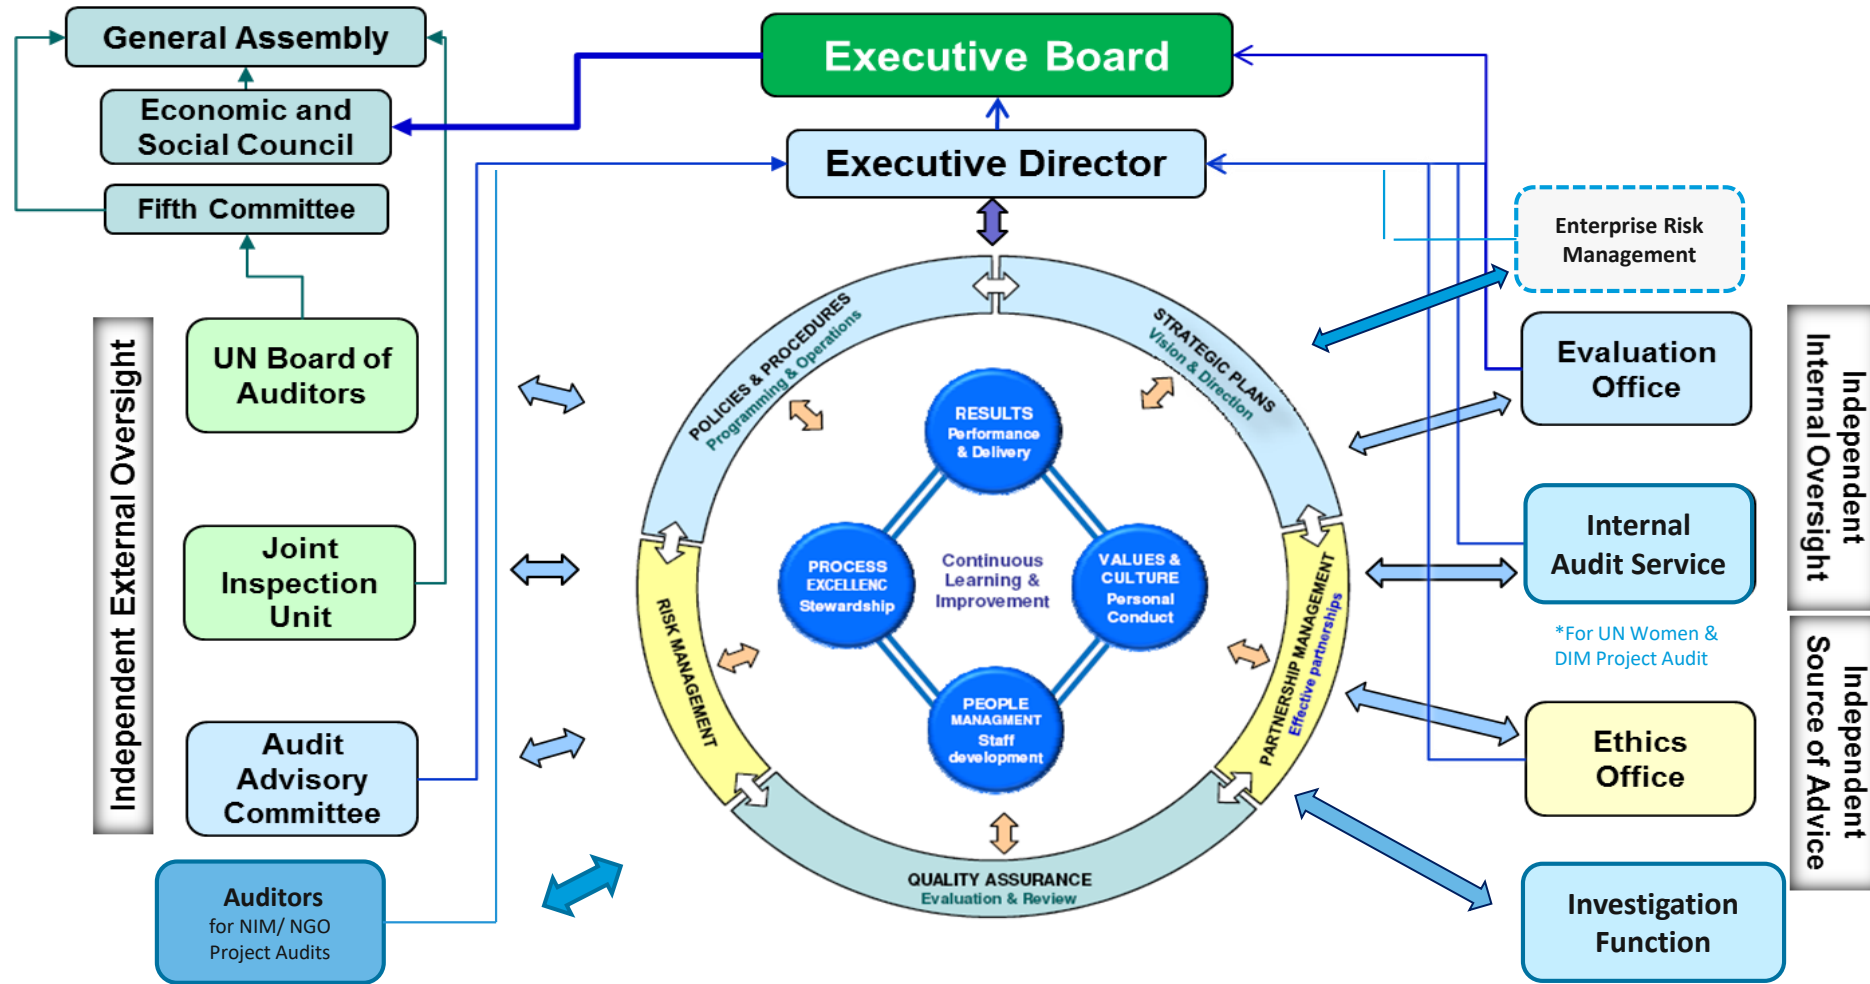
General Assembly

Economic and Social Council

Fifth Committee

Executive Board

Executive Director

Enterprise Risk Management

Independent External Oversight

UN Board of Auditors

Joint Inspection Unit

Audit Advisory Committee

Auditors
for NIM/ NGO Project Audits

POLICIES & PROCEDURES
Programming & Operations

STRATEGIC PLANS
Vision & Direction

RESULTS
Performance & Delivery

PROCESS EXCELLENC
Stewardship

Continuous Learning & Improvement

VALUES & CULTURE
Personal Conduct

PEOPLE MANAGMENT
Staff development

RISK MANAGEMENT

PARTNERSHIP MANAGEMENT
Effective partnerships

QUALITY ASSURANCE
Evaluation & Review

Evaluation Office

Internal Audit Service

*For UN Women & DIM Project Audit

Ethics Office

Investigation Function

Independent Internal Oversight

Independent Source of Advice